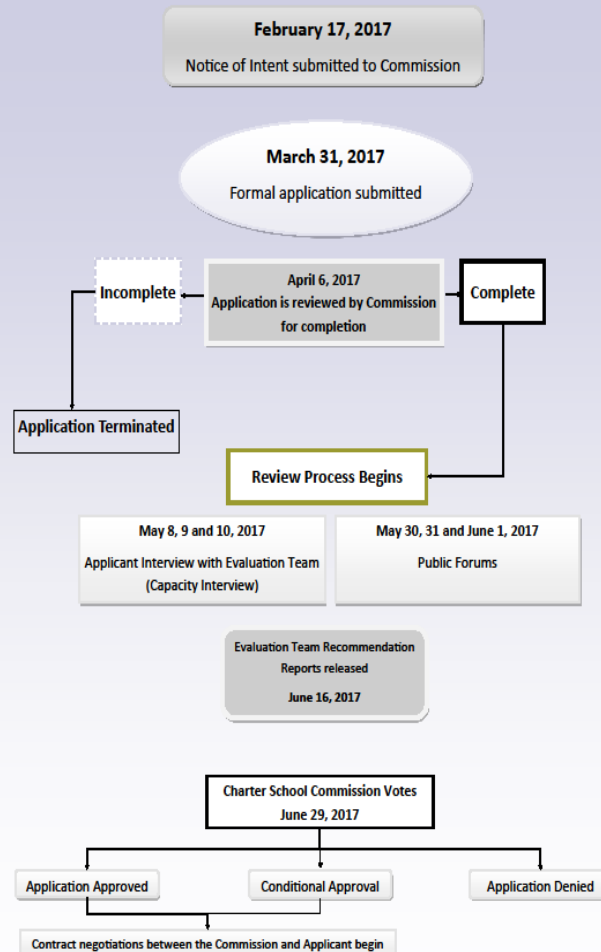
February 17, 2017
Notice of Intent submitted to Commission

March 31, 2017
Formal application submitted

Incomplete

April 6, 2017
Application is reviewed by Commission for completion

Complete

Application Terminated

Review Process Begins

May 8, 9 and 10, 2017
Applicant Interview with Evaluation Team (Capacity Interview)

May 30, 31 and June 1, 2017
Public Forums

Evaluation Team Recommendation Reports released
June 16, 2017

Charter School Commission Votes
June 29, 2017

Application Approved

Conditional Approval

Application Denied

Contract negotiations between the Commission and Applicant begin